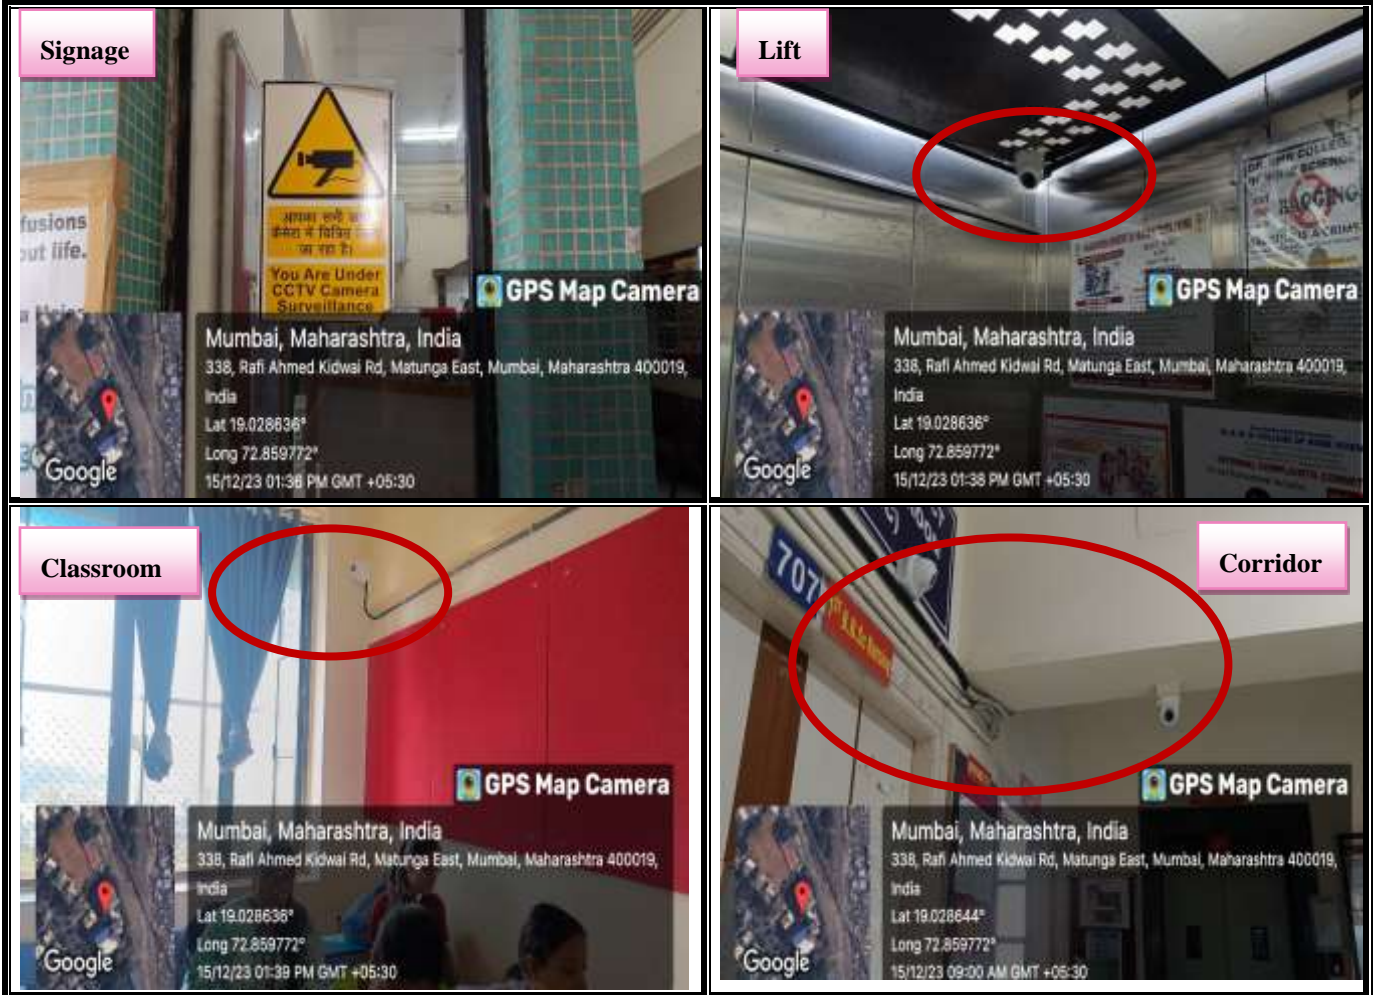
Signage

fusions
out life.

आपका सभी कार्य
कैमरा में रिकॉर्ड
जा रहा है

You Are Under
CCTV Camera
Surveillance

GPS Map Camera

Google

Mumbai, Maharashtra, India
338, Rafi Ahmed Kidwai Rd, Matunga East, Mumbai, Maharashtra 400019, India
Lat 19.028636°
Long 72.859772°
15/12/23 01:38 PM GMT +05:30

Lift

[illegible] COLLEGE
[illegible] SCIENCE
RAGGING
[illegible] CRIME

GPS Map Camera

Google

Mumbai, Maharashtra, India
338, Rafi Ahmed Kidwai Rd, Matunga East, Mumbai, Maharashtra 400019, India
Lat 19.028636°
Long 72.859772°
15/12/23 01:38 PM GMT +05:30

Classroom

GPS Map Camera

Google

Mumbai, Maharashtra, India
338, Rafi Ahmed Kidwai Rd, Matunga East, Mumbai, Maharashtra 400019, India
Lat 19.028636°
Long 72.859772°
15/12/23 01:39 PM GMT +05:30

Corridor

707

GPS Map Camera

Google

Mumbai, Maharashtra, India
338, Rafi Ahmed Kidwai Rd, Matunga East, Mumbai, Maharashtra 400019, India
Lat 19.028644°
Long 72.859772°
15/12/23 09:00 AM GMT +05:30